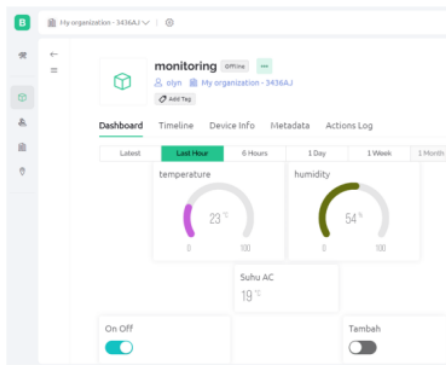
B My organization - 3436AJ

monitoring Offline •••
olyn My organization - 3436AJ
Add Tag

Dashboard Timeline Device Info Metadata Actions Log

Latest Last Hour 6 Hours 1 Day 1 Week 1 Month

temperature
23 °C
0 100

humidity
54 %
0 100

Suhu AC
19 °C

On Off

Tambah